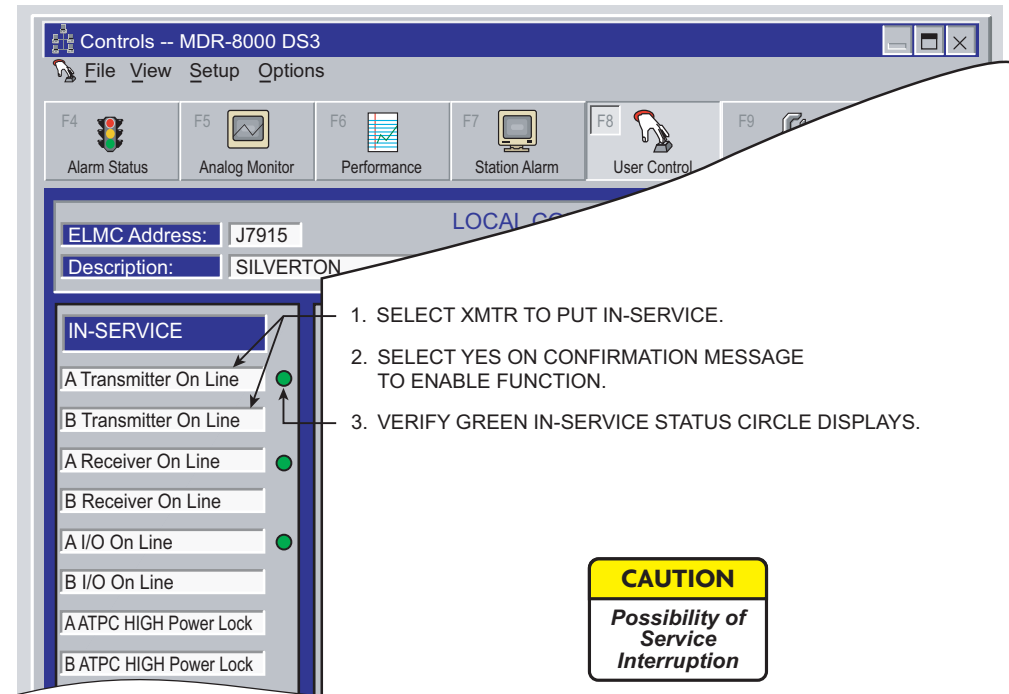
Controls -- MDR-8000 DS3

File View Setup Options

F4 Alarm Status
F5 Analog Monitor
F6 Performance
F7 Station Alarm
F8 User Control
F9

ELMC Address: J7915
Description: SILVERTON

LOCAL CO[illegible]

IN-SERVICE
A Transmitter On Line
B Transmitter On Line
A Receiver On Line
B Receiver On Line
A I/O On Line
B I/O On Line
A ATPC HIGH Power Lock
B ATPC HIGH Power Lock

1. SELECT XMTR TO PUT IN-SERVICE.

2. SELECT YES ON CONFIRMATION MESSAGE TO ENABLE FUNCTION.

3. VERIFY GREEN IN-SERVICE STATUS CIRCLE DISPLAYS.

CAUTION
Possibility of Service Interruption